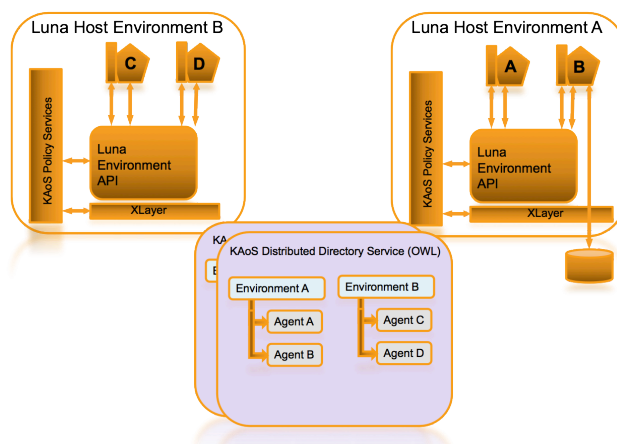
Luna Host Environment B

C

D

KAoS Policy Services

Luna Environment API

XLayer

Luna Host Environment A

A

B

KAoS Policy Services

Luna Environment API

XLayer

KA

E

KAoS Distributed Directory Service (OWL)

Environment A

Agent A

Agent B

Environment B

Agent C

Agent D